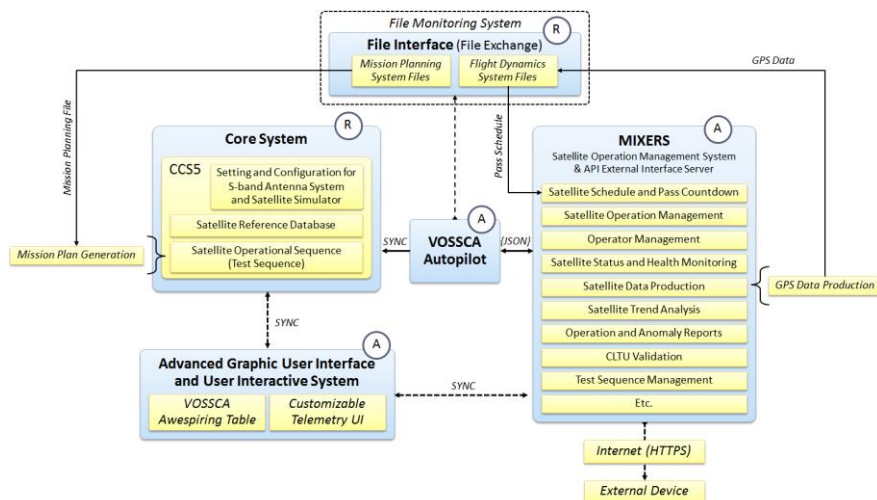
File Monitoring System

R

File Interface (File Exchange)

Mission Planning System Files

Flight Dynamics System Files

GPS Data

Mission Planning File

Pass Schedule

Core System

R

CCS5

Setting and Configuration for S-band Antenna System and Satellite Simulator

Satellite Reference Database

Satellite Operational Sequence (Test Sequence)

Mission Plan Generation

SYNC

A

VOSSCA Autopilot

(JSON)

MIXERS

A

Satellite Operation Management System & API External Interface Server

Satellite Schedule and Pass Countdown

Satellite Operation Management

Operator Management

Satellite Status and Health Monitoring

Satellite Data Production

Satellite Trend Analysis

Operation and Anomaly Reports

CLTU Validation

Test Sequence Management

Etc.

GPS Data Production

SYNC

A

Advanced Graphic User Interface and User Interactive System

VOSSCA Awespiring Table

Customizable Telemetry UI

SYNC

Internet (HTTPS)

External Device